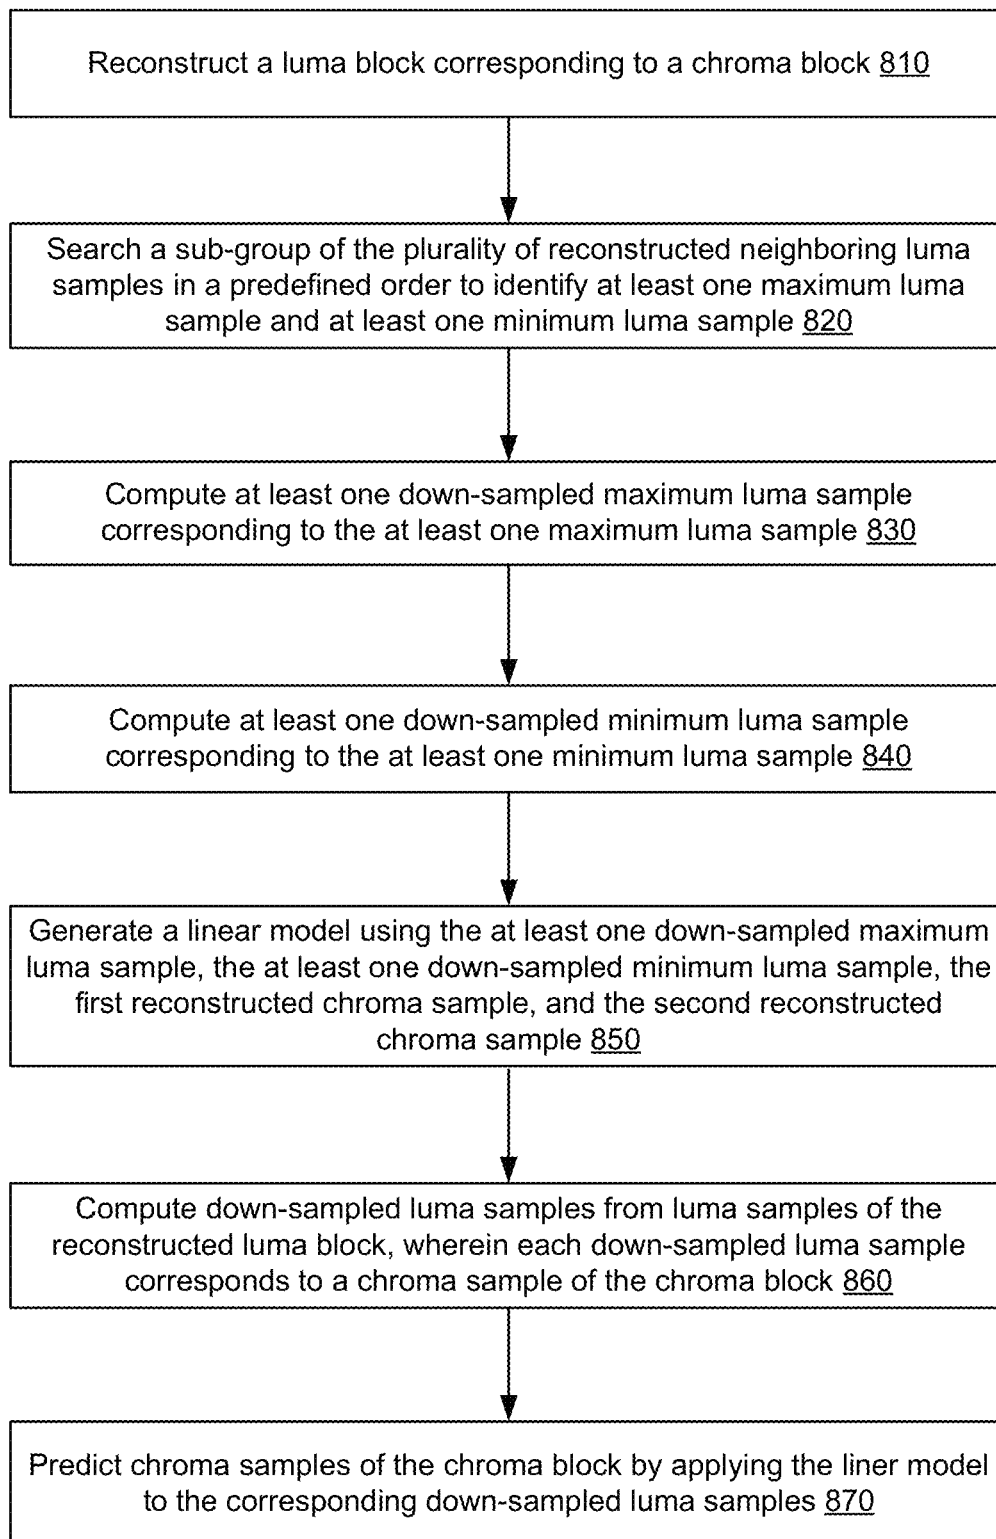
Reconstruct a luma block corresponding to a chroma block 810

Search a sub-group of the plurality of reconstructed neighboring luma samples in a predefined order to identify at least one maximum luma sample and at least one minimum luma sample 820

Compute at least one down-sampled maximum luma sample corresponding to the at least one maximum luma sample 830

Compute at least one down-sampled minimum luma sample corresponding to the at least one minimum luma sample 840

Generate a linear model using the at least one down-sampled maximum luma sample, the at least one down-sampled minimum luma sample, the first reconstructed chroma sample, and the second reconstructed chroma sample 850

Compute down-sampled luma samples from luma samples of the reconstructed luma block, wherein each down-sampled luma sample corresponds to a chroma sample of the chroma block 860

Predict chroma samples of the chroma block by applying the liner model to the corresponding down-sampled luma samples 870